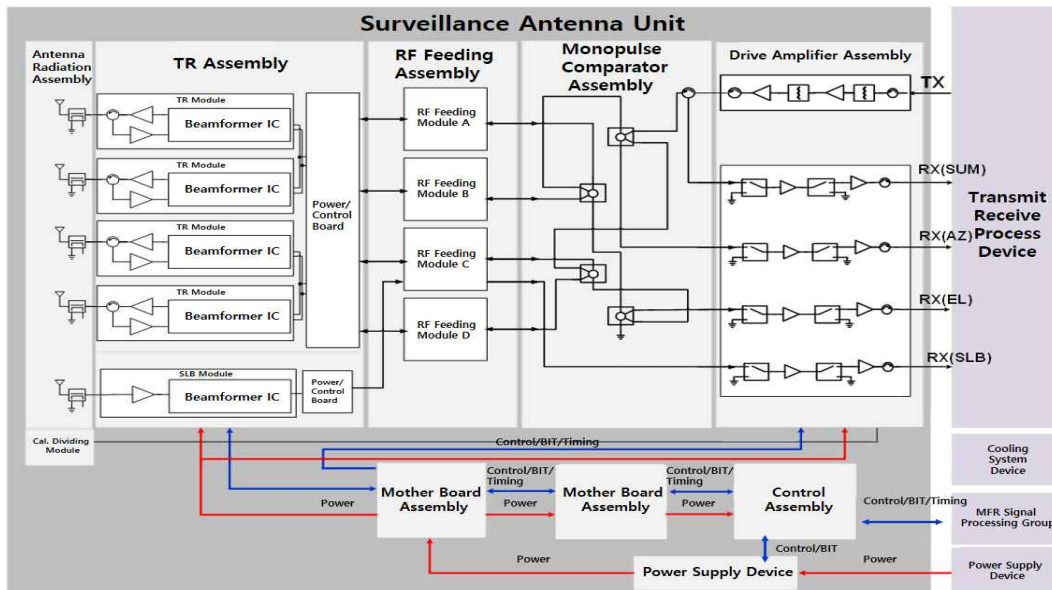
Surveillance Antenna Unit

Antenna Radiation Assembly

TR Assembly

TR Module
Beamformer IC

TR Module
Beamformer IC

TR Module
Beamformer IC

TR Module
Beamformer IC

Power/ Control Board

SLB Module
Beamformer IC

Power/ Control Board

RF Feeding Assembly

RF Feeding Module A

RF Feeding Module B

RF Feeding Module C

RF Feeding Module D

Monopulse Comparator Assembly

Drive Amplifier Assembly

TX

RX(SUM)

RX(AZ)

RX(EL)

RX(SLB)

Transmit Receive Process Device

Cal. Dividing Module

Control/BIT/Timing

Cooling System Device

Power

Mother Board Assembly

Control/BIT/ Timing

Power

Mother Board Assembly

Control/BIT/ Timing

Power

Control Assembly

Control/BIT/Timing

MFR Signal Processing Group

Control/BIT

Power

Power

Power Supply Device

Power Supply Device